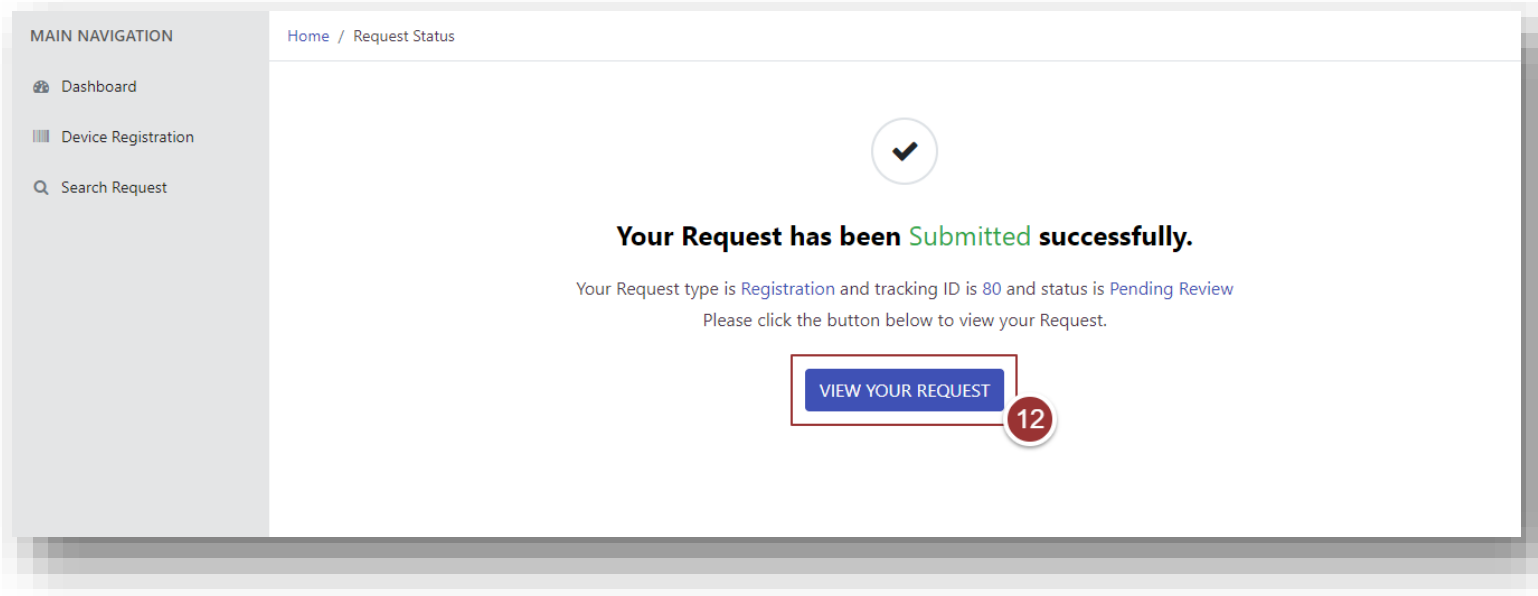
MAIN NAVIGATION

Dashboard

Device Registration

Search Request

Home / Request Status

Your Request has been Submitted successfully.

Your Request type is Registration and tracking ID is 80 and status is Pending Review
Please click the button below to view your Request.

VIEW YOUR REQUEST

12